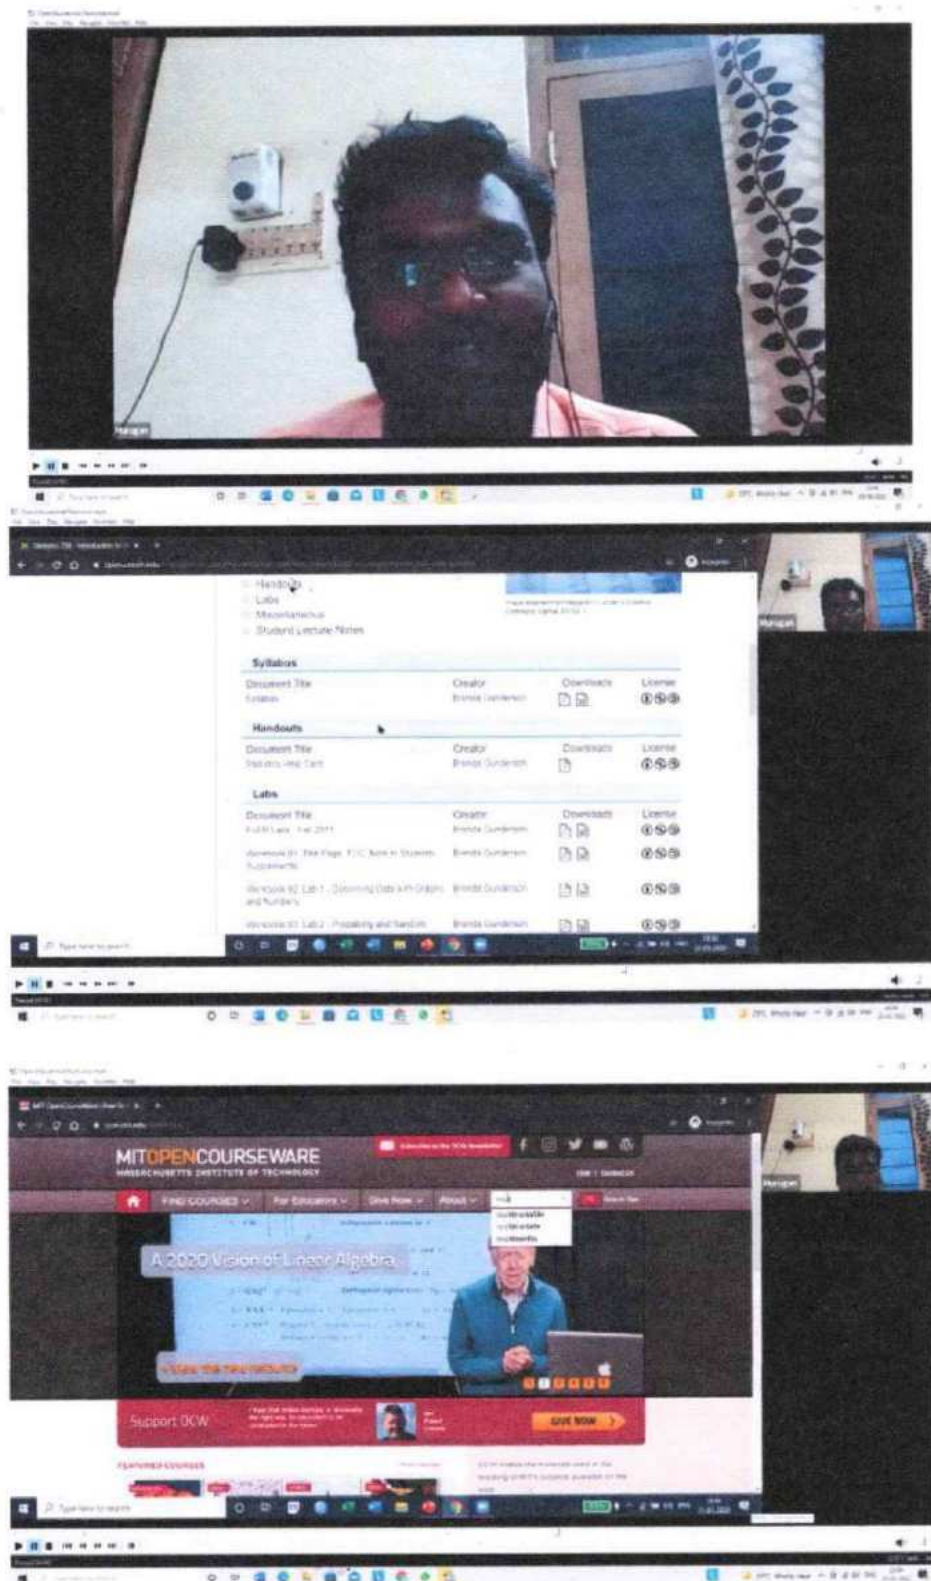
Handouts
Labs
Miscellaneous
Student Lecture Notes

Syllabus

| Document Title | Creator | Downloads | License |
|---|---|---|---|
| Syllabus | Brenda Gunderson | | |

Handouts

| Document Title | Creator | Downloads | License |
|---|---|---|---|
| Statistics Help Card | Brenda Gunderson | | |

Labs

| Document Title | Creator | Downloads | License |
|---|---|---|---|
| Full Lab ... Fall 2011 | Brenda Gunderson | | |
| Workbook 01: Title Page, TOC, Note to Students, Supplements | Brenda Gunderson | | |
| Workbook 02: Lab 1 - Describing Data with Graphs and Numbers | Brenda Gunderson | | |
| Workbook 03: Lab 2 - Probability and Random | Brenda Gunderson | | |

Type here to search

MITOPENCOURSEWARE
MASSACHUSETTS INSTITUTE OF TECHNOLOGY

FIND COURSES
For Educators
Give Now
About

A 2020 Vision of Linear Algebra

Support OCW

GIVE NOW

FEATURED COURSES

Type here to search